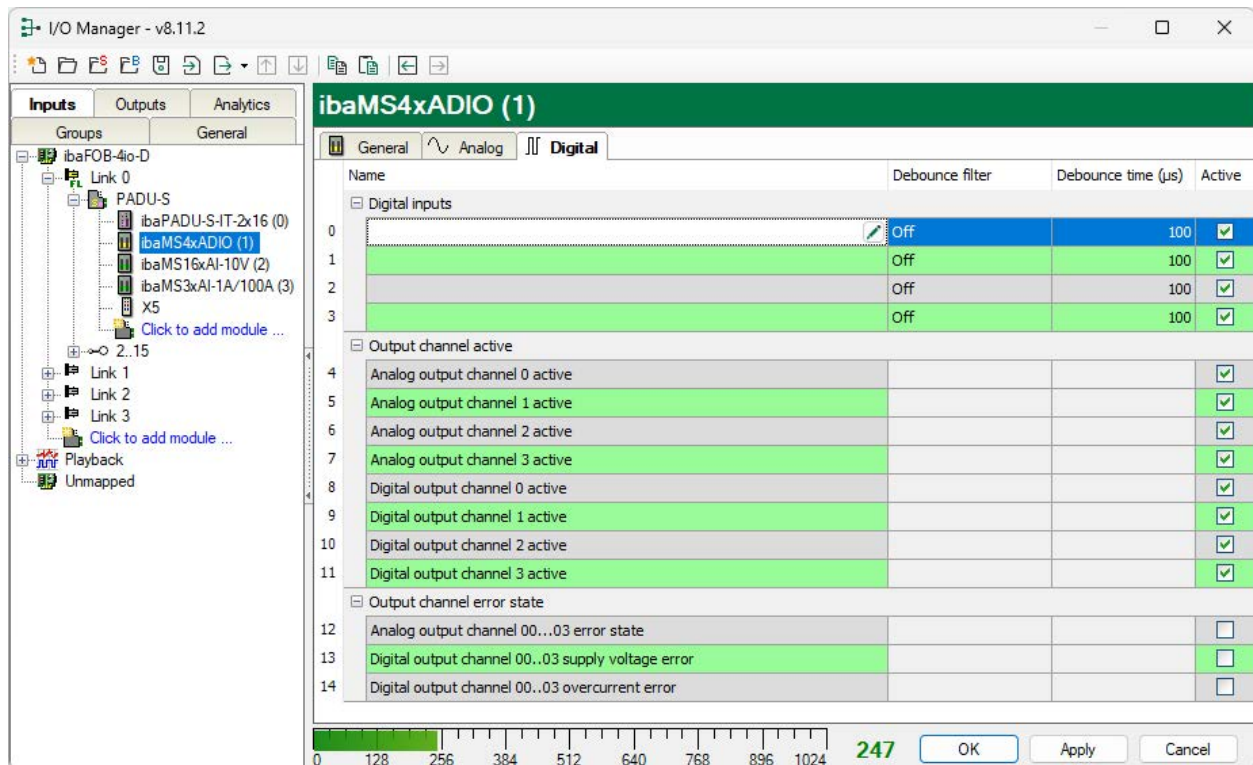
I/O Manager - v8.11.2

Inputs | Outputs | Analytics
Groups | General

ibaFOB-4io-D
Link 0
PADU-S
ibaPADU-S-IT-2x16 (0)
ibaMS4xADIO (1)
ibaMS16xAI-10V (2)
ibaMS3xAI-1A/100A (3)
X5
Click to add module ...
2..15
Link 1
Link 2
Link 3
Click to add module ...
Playback
Unmapped

ibaMS4xADIO (1)

General | Analog | Digital

| | Name | Debounce filter | Debounce time (µs) | Active |
|---|---|---|---|---|
| | Digital inputs | | | |
| 0 | | Off | 100 | ☑ |
| 1 | | Off | 100 | ☑ |
| 2 | | Off | 100 | ☑ |
| 3 | | Off | 100 | ☑ |
| | Output channel active | | | |
| 4 | Analog output channel 0 active | | | ☑ |
| 5 | Analog output channel 1 active | | | ☑ |
| 6 | Analog output channel 2 active | | | ☑ |
| 7 | Analog output channel 3 active | | | ☑ |
| 8 | Digital output channel 0 active | | | ☑ |
| 9 | Digital output channel 1 active | | | ☑ |
| 10 | Digital output channel 2 active | | | ☑ |
| 11 | Digital output channel 3 active | | | ☑ |
| | Output channel error state | | | |
| 12 | Analog output channel 00...03 error state | | | ☐ |
| 13 | Digital output channel 00..03 supply voltage error | | | ☐ |
| 14 | Digital output channel 00..03 overcurrent error | | | ☐ |

0 128 256 384 512 640 768 896 1024
247
OK
Apply
Cancel